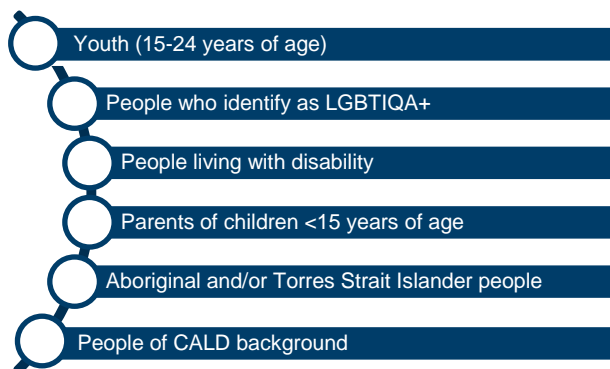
Youth (15-24 years of age)

People who identify as LGBTIQA+

People living with disability

Parents of children <15 years of age

Aboriginal and/or Torres Strait Islander people

People of CALD background